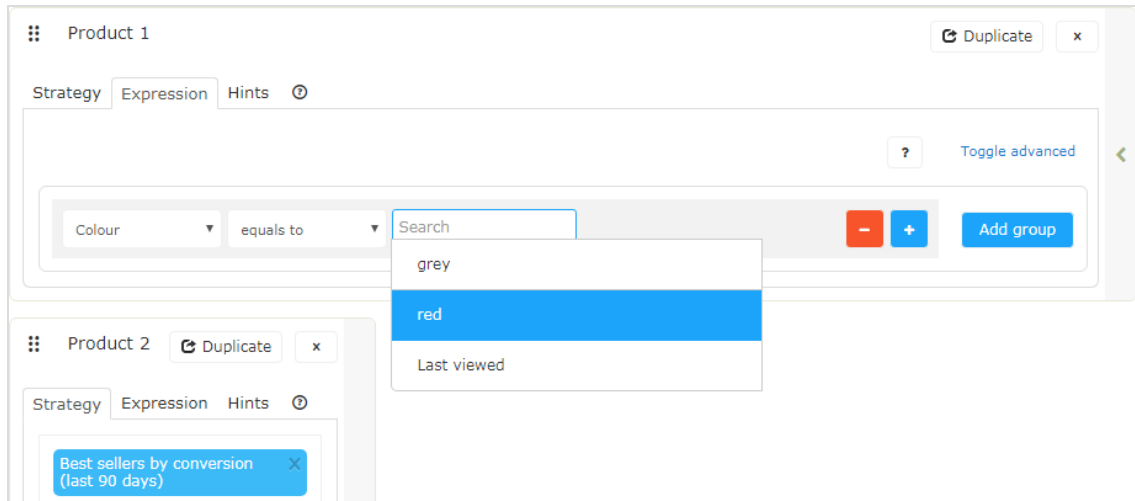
Product 1

Duplicate

×

Strategy Expression Hints ?

?

Toggle advanced

Colour ▾ equals to ▾ Search

−

+

Add group

grey

red

Last viewed

Product 2

Duplicate

×

Strategy Expression Hints ?

Best sellers by conversion (last 90 days) ×